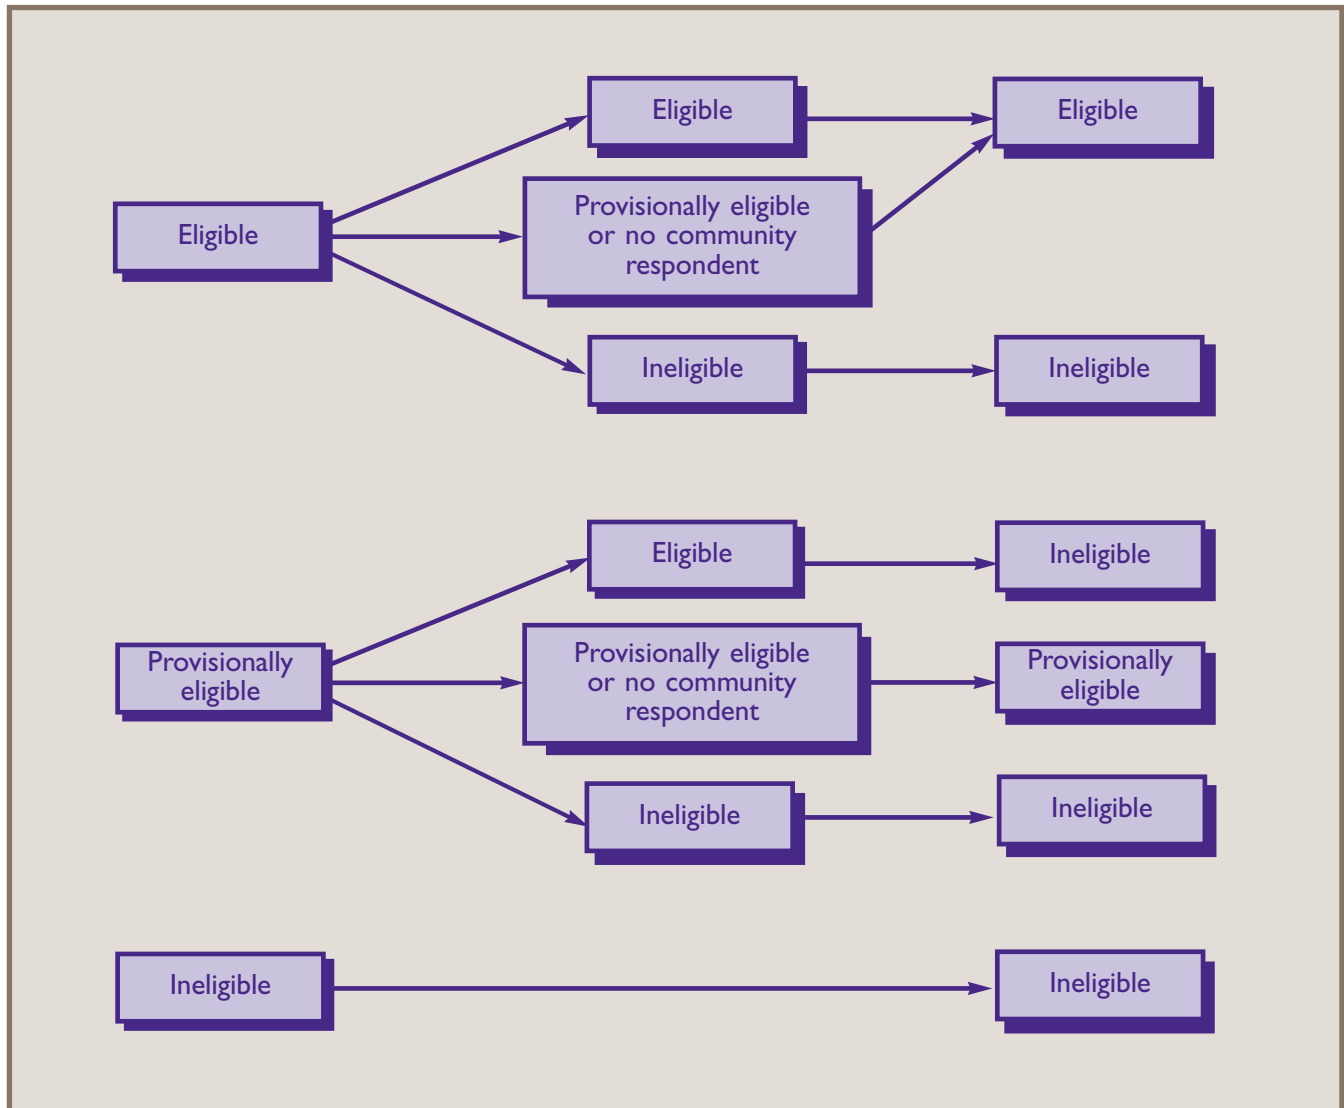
Eligible

Eligible

Eligible

Provisionally eligible or no community respondent

Ineligible

Ineligible

Provisionally eligible

Eligible

Ineligible

Provisionally eligible or no community respondent

Provisionally eligible

Ineligible

Ineligible

Ineligible

Ineligible